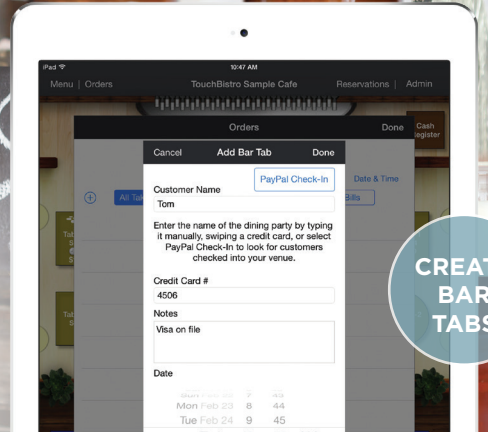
iPad
10:47 AM
Menu | Orders
TouchBistro Sample Cafe
Reservations | Admin
Orders
Done
Cash Register
All Tabs
Date & Time
Bills
Cancel
Add Bar Tab
Done
PayPal Check-In
Customer Name
Tom
Enter the name of the dining party by typing it manually, swiping a credit card, or select PayPal Check-In to look for customers checked into your venue.
Credit Card #
4506
Notes
Visa on file
Date
Mon Feb 23 8 44
Tue Feb 24 9 45
CREATE BAR TABS